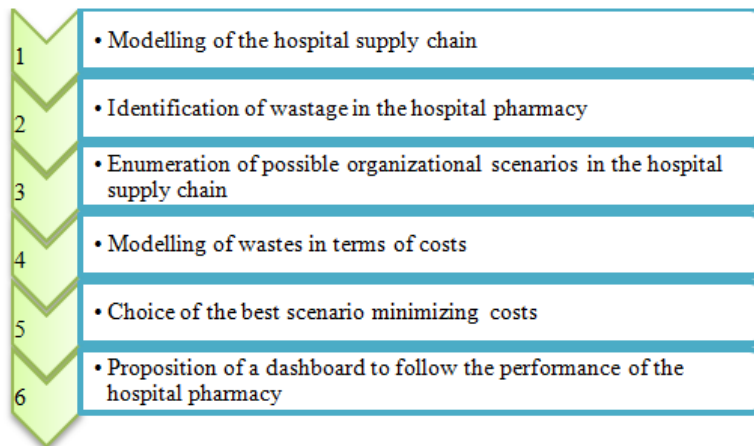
1
• Modelling of the hospital supply chain

2
• Identification of wastage in the hospital pharmacy

3
• Enumeration of possible organizational scenarios in the hospital supply chain

4
• Modelling of wastes in terms of costs

5
• Choice of the best scenario minimizing costs

6
• Proposition of a dashboard to follow the performance of the hospital pharmacy